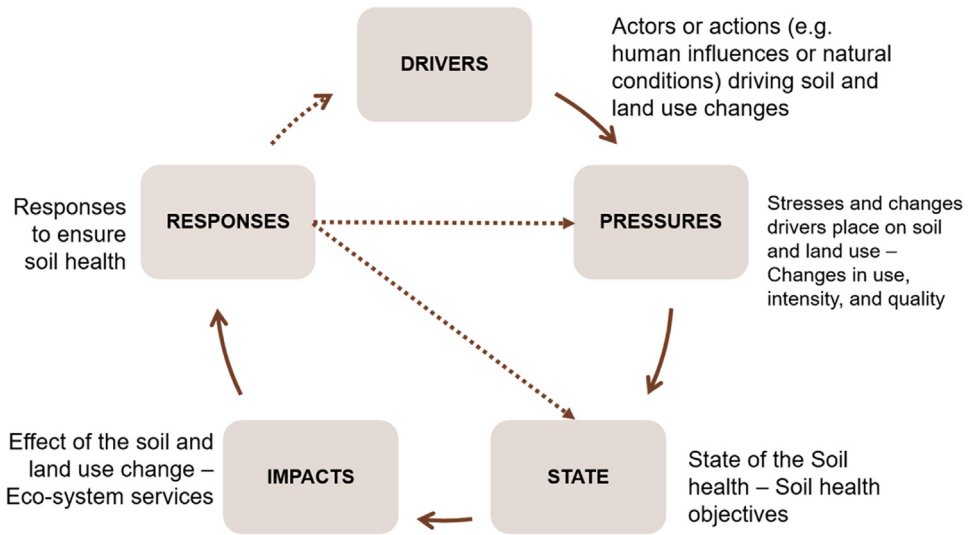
DRIVERS

Actors or actions (e.g. human influences or natural conditions) driving soil and land use changes

PRESSURES

Stresses and changes drivers place on soil and land use – Changes in use, intensity, and quality

STATE

State of the Soil health – Soil health objectives

IMPACTS

Effect of the soil and land use change – Eco-system services

RESPONSES

Responses to ensure soil health